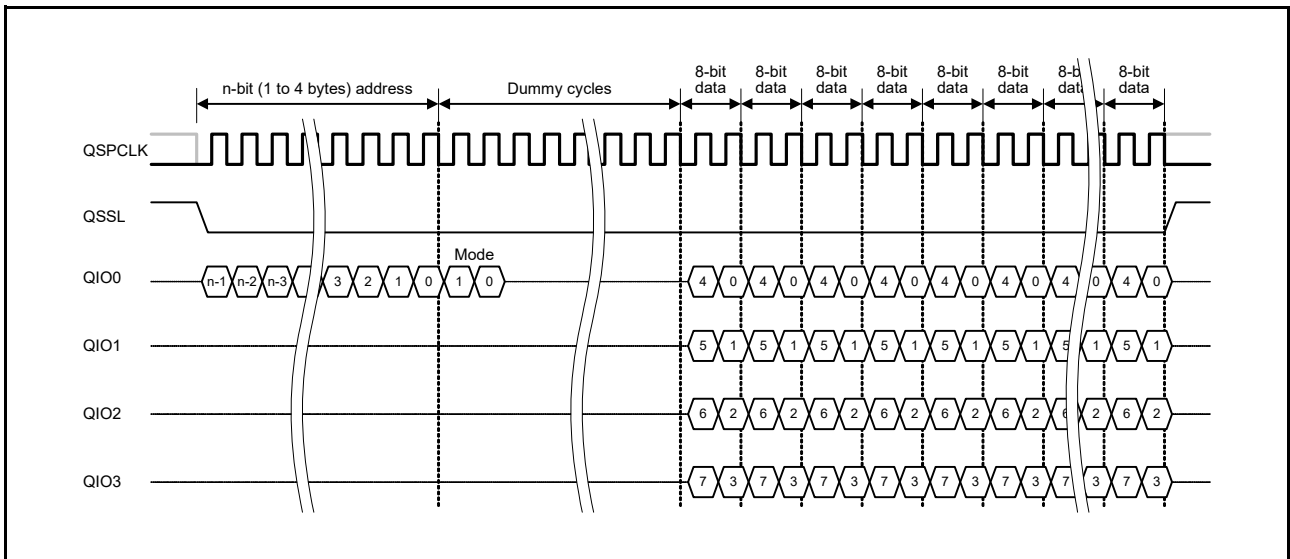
n-bit (1 to 4 bytes) address

Dummy cycles

8-bit data

8-bit data

8-bit data

8-bit data

8-bit data

8-bit data

8-b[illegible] dat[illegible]

8-bit data

QSPCLK

QSSL

QIO0

n-1 n-2 n-3 3 2 1 0

Mode

1 0

4 0 4 0 4 0 4 0 4 0 4 0 4 0 4 0

QIO1

5 1 5 1 5 1 5 1 5 1 5 1 5 1 5 1

QIO2

6 2 6 2 6 2 6 2 6 2 6 2 6 2 6 2

QIO3

7 3 7 3 7 3 7 3 7 3 7 3 7 3 7 3